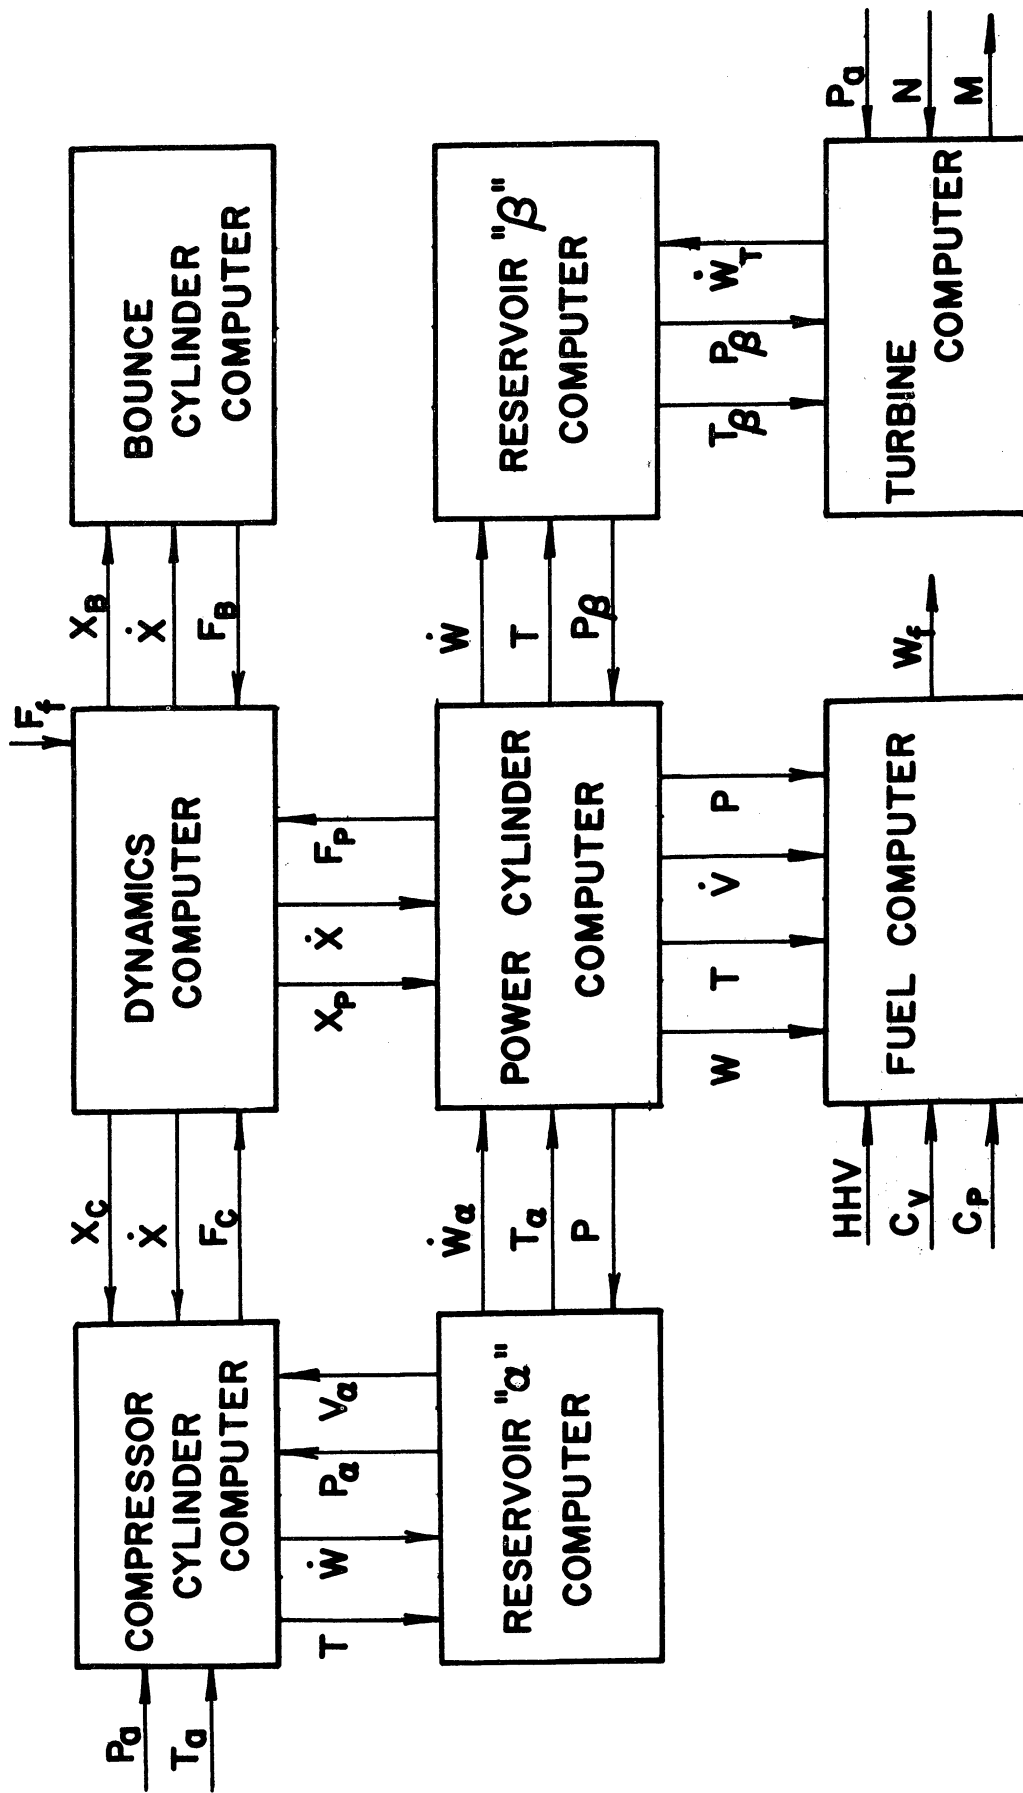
BOUNCE CYLINDER COMPUTER

RESERVOIR "$\beta$" COMPUTER

TURBINE COMPUTER

$P_a$
N
M

$T_\beta$ $P_\beta$ $\dot{W}_T$

$X_B$
$\dot{X}$
$F_B$

$\dot{W}$
T
$P_\beta$

$W_f$

$F_f$

DYNAMICS COMPUTER

POWER CYLINDER COMPUTER

FUEL COMPUTER

$X_P$ $\dot{X}$ $F_P$

W T $\dot{V}$ P

HHV
$C_V$
$C_P$

$X_C$
$\dot{X}$
$F_C$

$\dot{W}_\alpha$
$T_\alpha$
P

COMPRESSOR CYLINDER COMPUTER

RESERVOIR "$\alpha$" COMPUTER

T $\dot{W}$ $P_\alpha$ $V_\alpha$

$P_a$
$T_a$